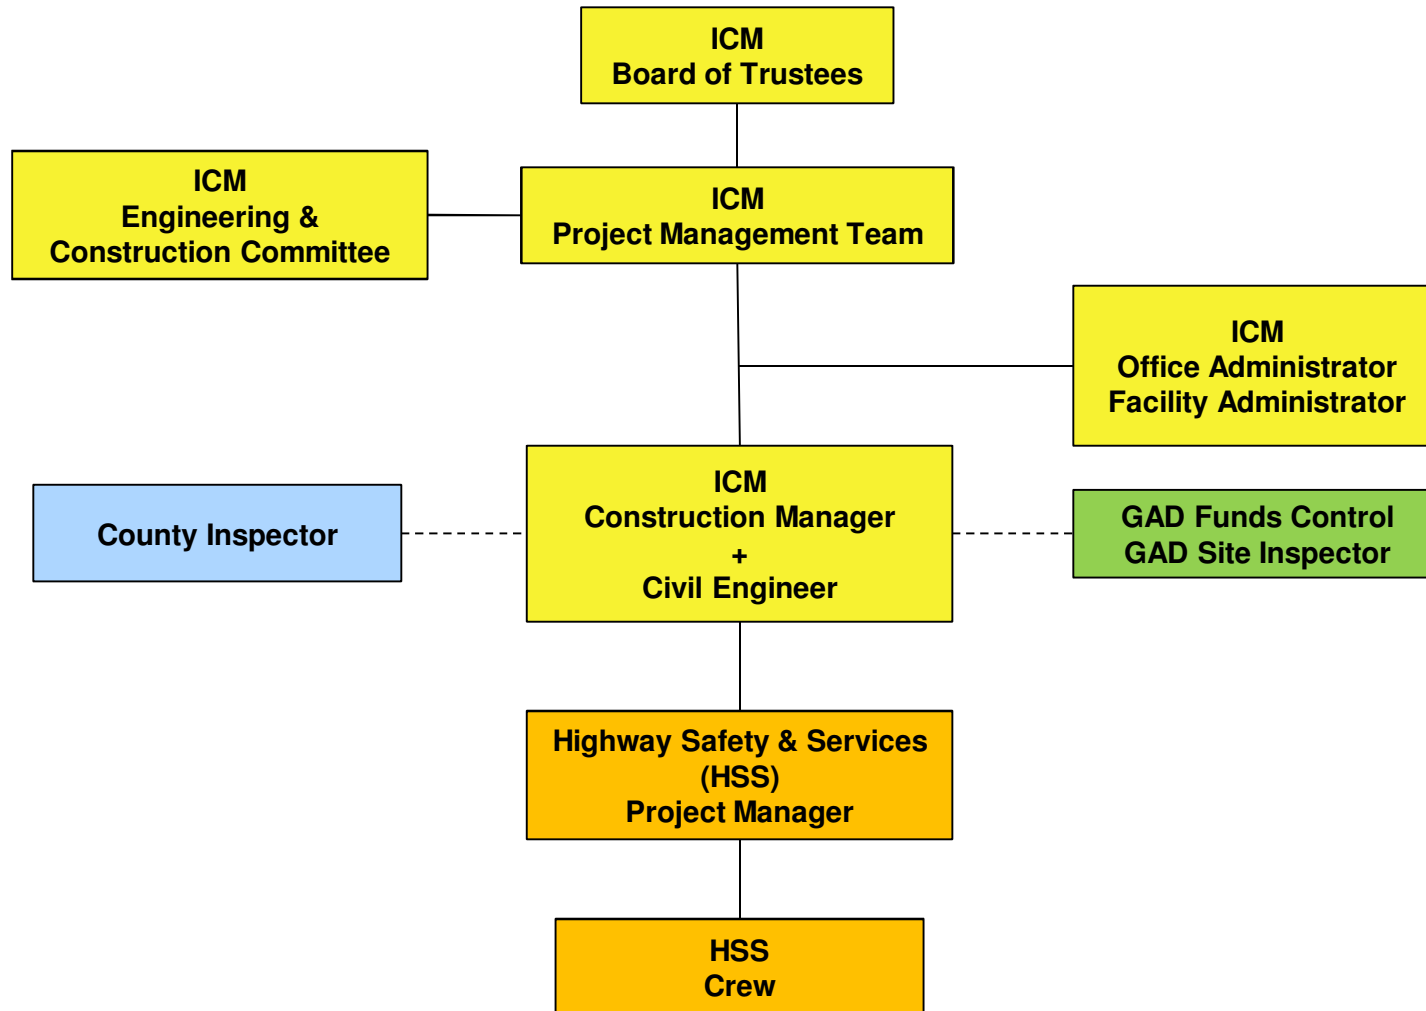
ICM
Board of Trustees

ICM
Engineering &
Construction Committee

ICM
Project Management Team

ICM
Office Administrator
Facility Administrator

County Inspector

ICM
Construction Manager
+
Civil Engineer

GAD Funds Control
GAD Site Inspector

Highway Safety & Services
(HSS)
Project Manager

HSS
Crew